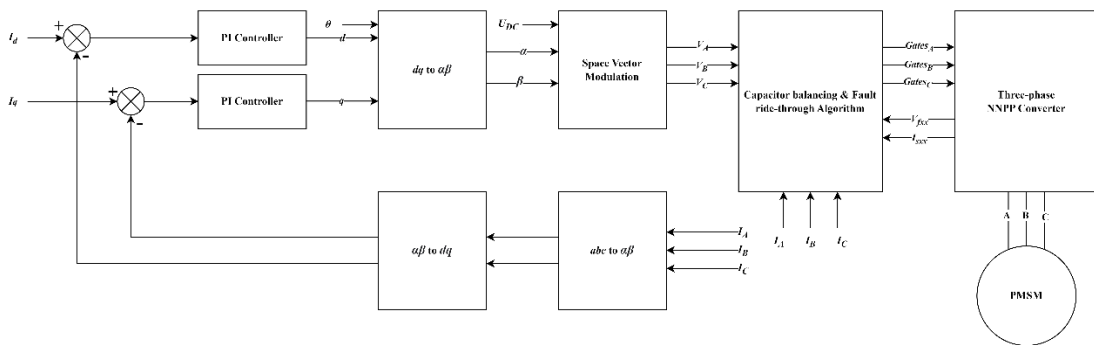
$I_d$ + -

$I_q$ + -

PI Controller

PI Controller

$\theta$

$d$

$q$

$dq$ to $\alpha\beta$

$U_{DC}$

$\alpha$

$\beta$

Space Vector Modulation

$V_A$

$V_B$

$V_C$

Capacitor balancing & Fault ride-through Algorithm

$Gates_A$

$Gates_B$

$Gates_C$

$V_{fxx}$

$I_{sxx}$

Three-phase NNPP Converter

$I_A$ $I_B$ $I_C$

$\alpha\beta$ to $dq$

$abc$ to $\alpha\beta$

$I_A$

$I_B$

$I_C$

A B C

PMSM